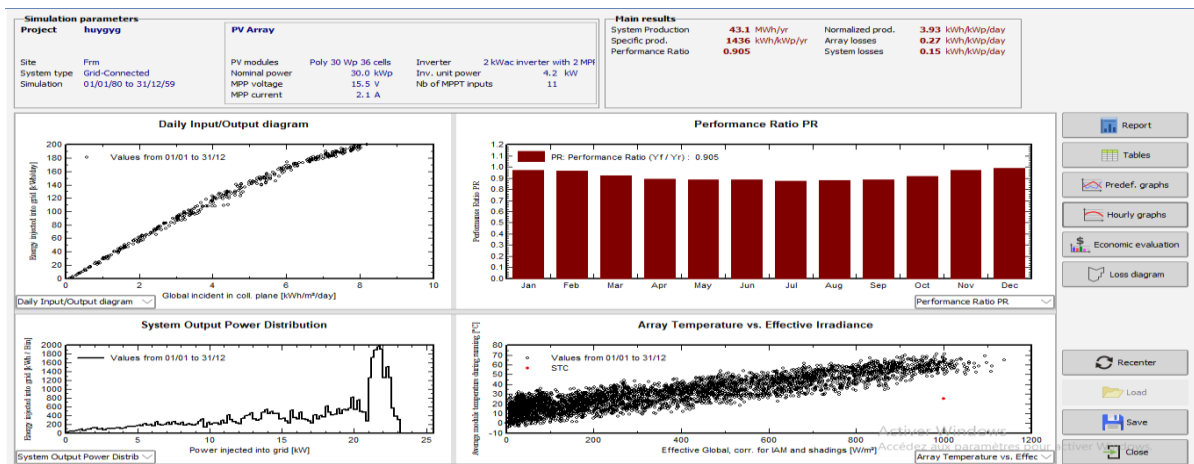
Simulation parameters

| Project | huygyg |
|---|---|
| Site | Frm |
| System type | Grid-Connected |
| Simulation | 01/01/80 to 31/12/59 |

PV Array

| PV modules | Poly 30 Wp 36 cells | Inverter | 2 kWac inverter with 2 MPP |
|---|---|---|---|
| Nominal power | 30.0 kWp | Inv. unit power | 4.2 kW |
| MPP voltage | 15.5 V | Nb of MPPT inputs | 11 |
| MPP current | 2.1 A | | |

Main results

| System Production | 43.1 MWh/yr | Normalized prod. | 3.93 kWh/kWp/day |
|---|---|---|---|
| Specific prod. | 1436 kWh/kWp/yr | Array losses | 0.27 kWh/kWp/day |
| Performance Ratio | 0.905 | System losses | 0.15 kWh/kWp/day |

Daily Input/Output diagram

Values from 01/01 to 31/12

Energy injected into grid [kWh/day]

200 180 160 140 120 100 80 60 40 20 0

0 2 4 6 8 10

Global incident in coll. plane [kWh/m²/day]

Daily Input/Output diagram

Performance Ratio PR

PR: Performance Ratio (Yf / Yr) : 0.905

Performance Ratio PR

1.2 1.1 1.0 0.9 0.8 0.7 0.6 0.5 0.4 0.3 0.2 0.1 0.0

Jan Feb Mar Apr May Jun Jul Aug Sep Oct Nov Dec

Performance Ratio PR

Report

Tables

Predef. graphs

Hourly graphs

Economic evaluation

Loss diagram

System Output Power Distribution

Values from 01/01 to 31/12

Energy injected into grid [kWh / Bin]

2000 1800 1600 1400 1200 1000 800 600 400 200 0

0 5 10 15 20 25

Power injected into grid [kW]

System Output Power Distrib

Array Temperature vs. Effective Irradiance

Values from 01/01 to 31/12

STC

Average module temperature during running [°C]

80 70 60 50 40 30 20 10 0

0 200 400 600 800 1000 1200

Effective Global, corr. for IAM and shadings [W/m²]

Array Temperature vs. Effec

Recenter

Load

Save

Close

Activer Windows
Accédez aux paramètres pour activer Windows.